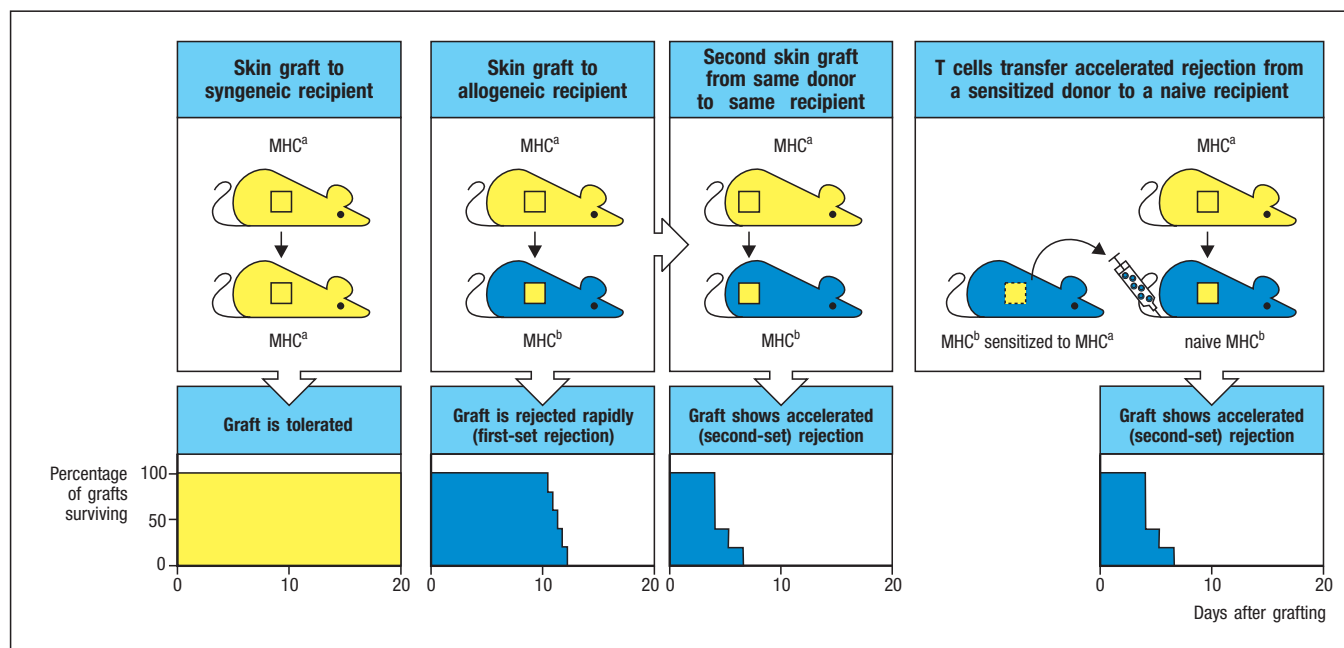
Skin graft to syngeneic recipient

MHC$^a$

MHC$^a$

Graft is tolerated

Skin graft to allogeneic recipient

MHC$^a$

MHC$^b$

Graft is rejected rapidly (first-set rejection)

Second skin graft from same donor to same recipient

MHC$^a$

MHC$^b$

Graft shows accelerated (second-set) rejection

T cells transfer accelerated rejection from a sensitized donor to a naive recipient

MHC$^a$

MHC$^b$ sensitized to MHC$^a$

naive MHC$^b$

Graft shows accelerated (second-set) rejection

Percentage of grafts surviving

100

50

0

0 10 20

0 10 20

0 10 20

0 10 20

Days after grafting